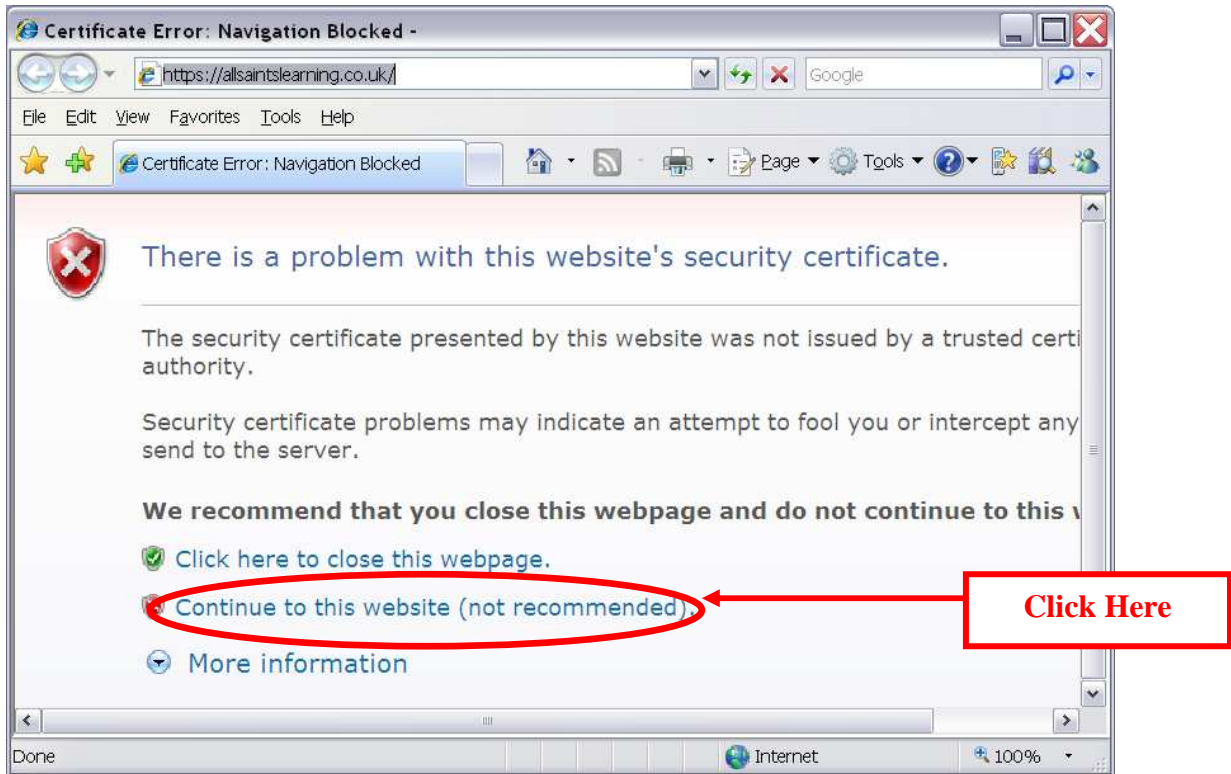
Certificate Error: Navigation Blocked -

https://allsaintslearning.co.uk/

Google

File Edit View Favorites Tools Help

Certificate Error: Navigation Blocked

Page Tools

There is a problem with this website's security certificate.

The security certificate presented by this website was not issued by a trusted certi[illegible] authority.

Security certificate problems may indicate an attempt to fool you or intercept any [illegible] send to the server.

We recommend that you close this webpage and do not continue to this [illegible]

Click here to close this webpage.

Continue to this website (not recommended).

Click Here

More information

Done

Internet

100%